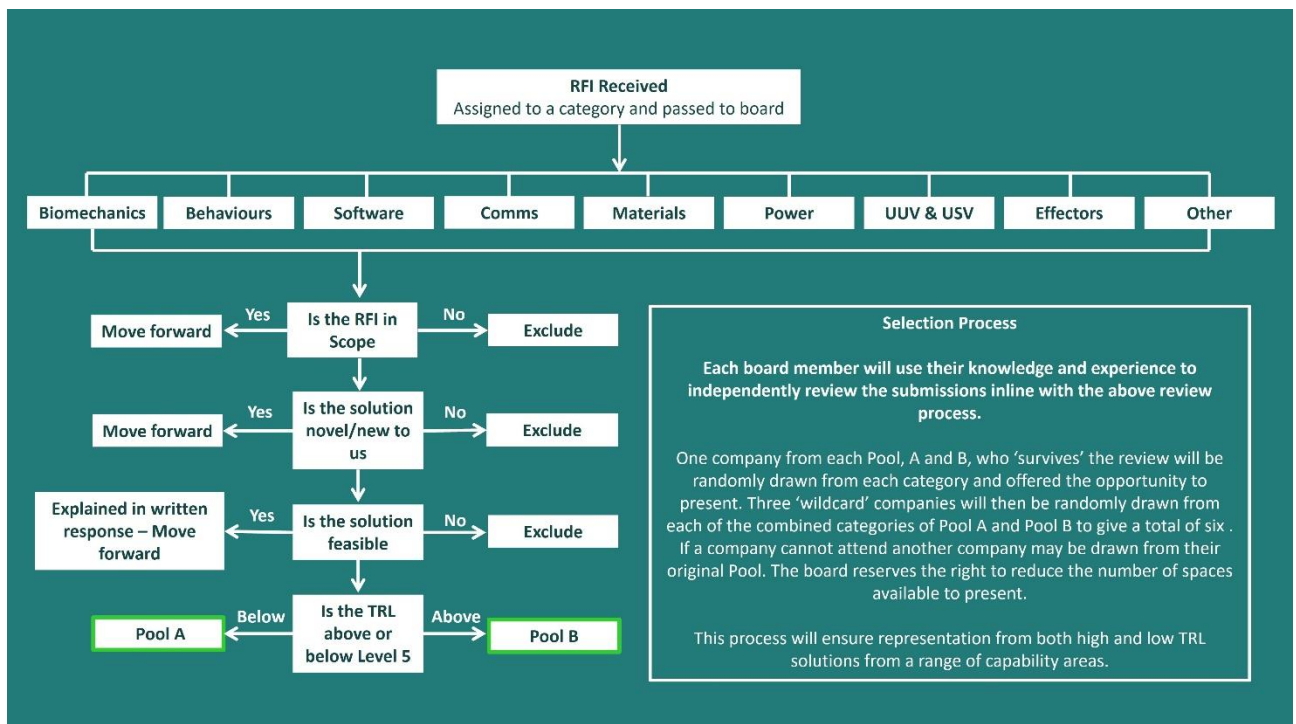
RFI Received
Assigned to a category and passed to board

Biomechanics
Behaviours
Software
Comms
Materials
Power
UUV & USV
Effectors
Other

Move forward
Yes
Is the RFI in Scope
No
Exclude

Move forward
Yes
Is the solution novel/new to us
No
Exclude

Explained in written response – Move forward
Yes
Is the solution feasible
No
Exclude

Pool A
Below
Is the TRL above or below Level 5
Above
Pool B

Selection Process

Each board member will use their knowledge and experience to independently review the submissions inline with the above review process.

One company from each Pool, A and B, who 'survives' the review will be randomly drawn from each category and offered the opportunity to present. Three 'wildcard' companies will then be randomly drawn from each of the combined categories of Pool A and Pool B to give a total of six . If a company cannot attend another company may be drawn from their original Pool. The board reserves the right to reduce the number of spaces available to present.

This process will ensure representation from both high and low TRL solutions from a range of capability areas.